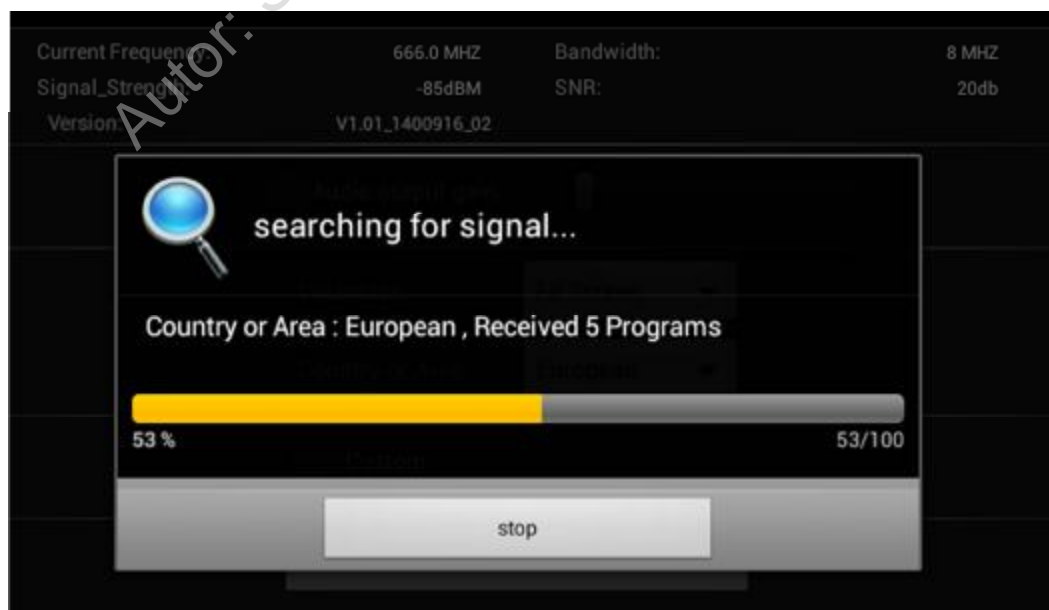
Autor:

Current Frequency: 666.0 MHZ Bandwidth: 8 MHZ
Signal_Strength: -85dBM SNR: 20db
Version: V1.01_1400916_02

searching for signal...

Country or Area : European , Received 5 Programs

53 %
53/100

stop